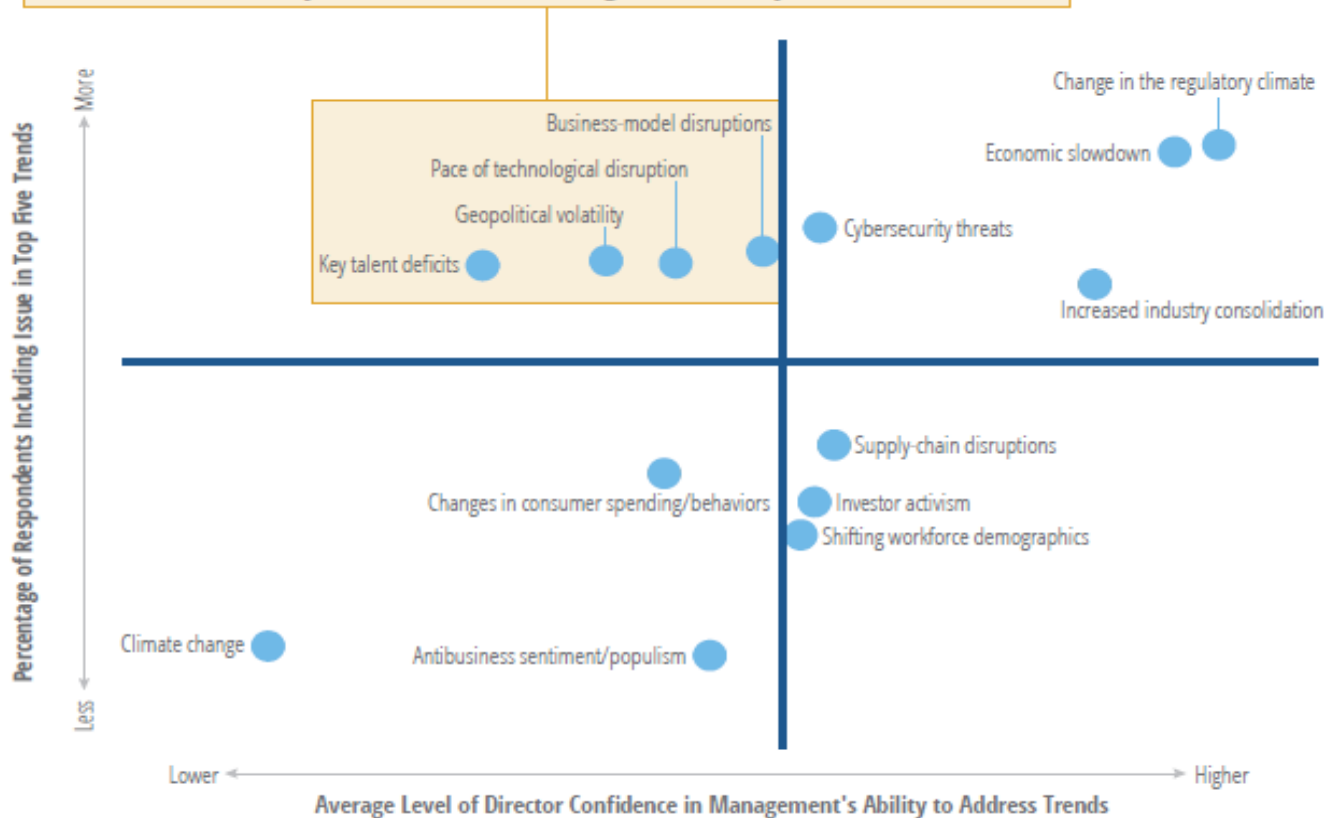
Percentage of Respondents Including Issue in Top Five Trends

More

Less

Business-model disruptions

Pace of technological disruption

Geopolitical volatility

Key talent deficits

Cybersecurity threats

Change in the regulatory climate

Economic slowdown

Increased industry consolidation

Supply-chain disruptions

Changes in consumer spending/behaviors

Investor activism

Shifting workforce demographics

Climate change

Antibusiness sentiment/populism

Lower

Higher

Average Level of Director Confidence in Management's Ability to Address Trends